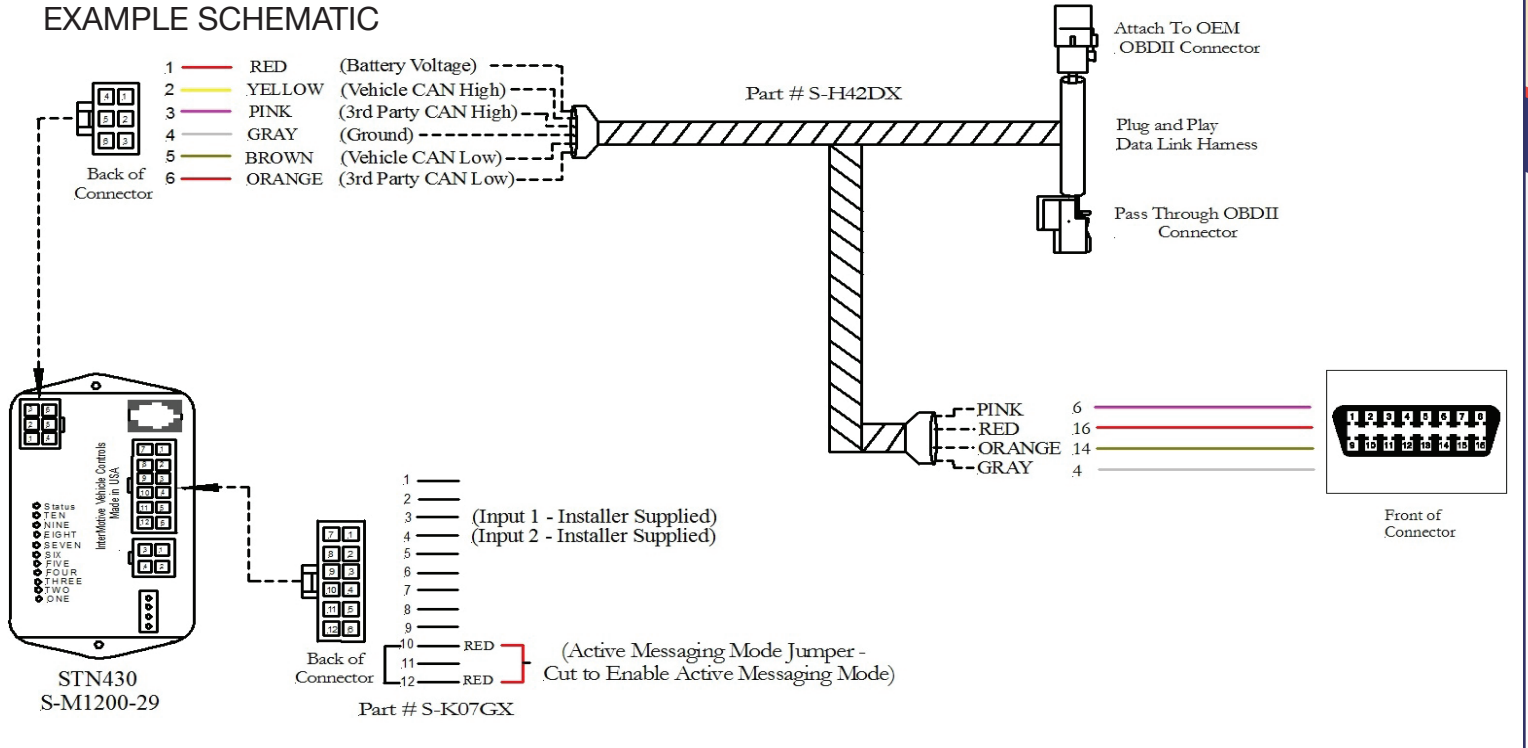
EXAMPLE SCHEMATIC

1 RED (Battery Voltage)
2 YELLOW (Vehicle CAN High)
3 PINK (3rd Party CAN High)
4 GRAY (Ground)
5 BROWN (Vehicle CAN Low)
6 ORANGE (3rd Party CAN Low)

4 1
5 2
6 3

Back of Connector

Part # S-H42DX

Attach To OEM OBDII Connector

Plug and Play Data Link Harness

Pass Through OBDII Connector

PINK 6
RED 16
ORANGE 14
GRAY 4

1 2 3 4 5 6 7 8
9 10 11 12 13 14 15 16

Front of Connector

3 6
2 5
1 4

7 1
8 2
9 3
10 4
11 5
12 6

3 1
4 2

InterMotive Vehicle Controls
Made in USA

Status
TEN
NINE
EIGHT
SEVEN
SIX
FIVE
FOUR
THREE
TWO
ONE

STN430
S-M1200-29

7 1
8 2
9 3
10 4
11 5
12 6

Back of Connector

1
2
3 (Input 1 - Installer Supplied)
4 (Input 2 - Installer Supplied)
5
6
7
8
9
10 RED
11
12 RED

(Active Messaging Mode Jumper - Cut to Enable Active Messaging Mode)

Part # S-K07GX